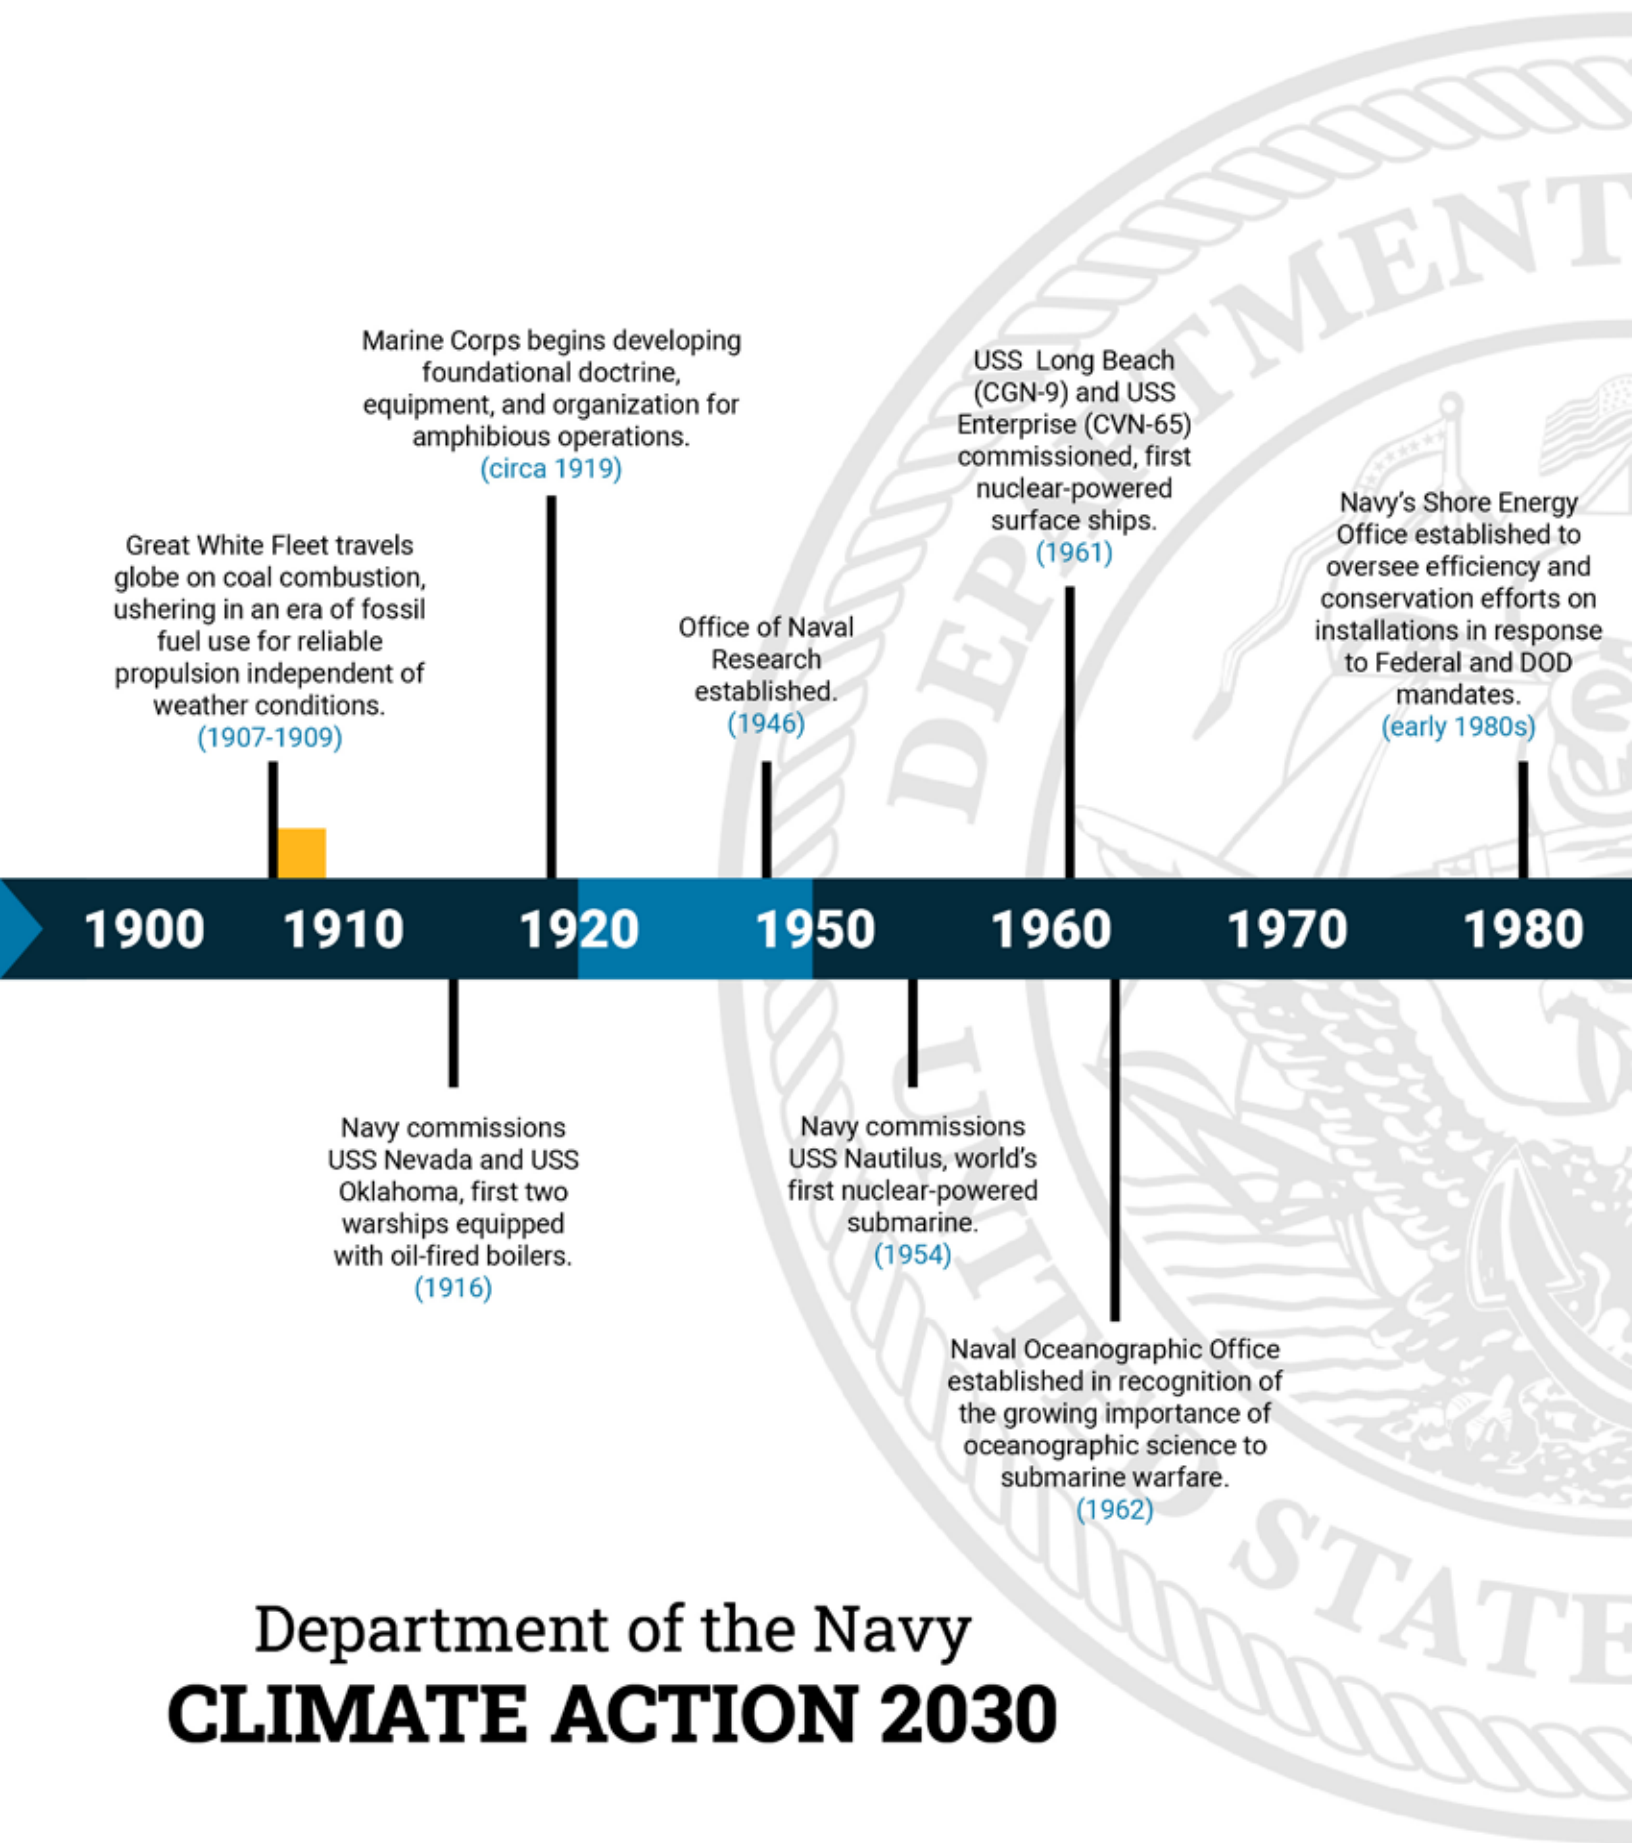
Marine Corps begins developing foundational doctrine, equipment, and organization for amphibious operations.
(circa 1919)

USS Long Beach (CGN-9) and USS Enterprise (CVN-65) commissioned, first nuclear-powered surface ships.
(1961)

Great White Fleet travels globe on coal combustion, ushering in an era of fossil fuel use for reliable propulsion independent of weather conditions.
(1907-1909)

Office of Naval Research established.
(1946)

Navy's Shore Energy Office established to oversee efficiency and conservation efforts on installations in response to Federal and DOD mandates.
(early 1980s)

1900 1910 1920 1950 1960 1970 1980

Navy commissions USS Nevada and USS Oklahoma, first two warships equipped with oil-fired boilers.
(1916)

Navy commissions USS Nautilus, world's first nuclear-powered submarine.
(1954)

Naval Oceanographic Office established in recognition of the growing importance of oceanographic science to submarine warfare.
(1962)

DEPARTMENT UNITED STATES

Department of the Navy
CLIMATE ACTION 2030